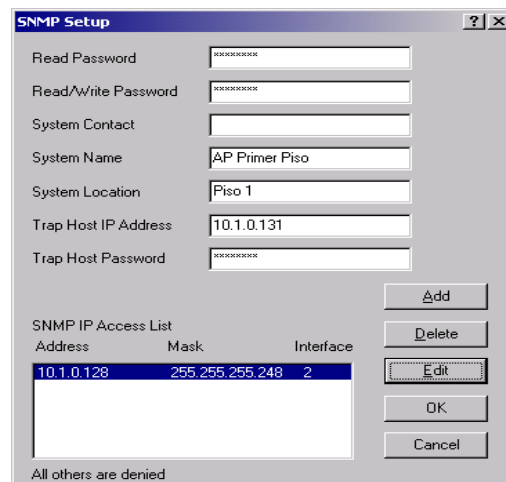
SNMP Setup ? X

Read Password ********

Read/Write Password ********

System Contact

System Name AP Primer Piso

System Location Piso 1

Trap Host IP Address 10.1.0.131

Trap Host Password ********

Add

SNMP IP Access List

| Address | Mask | Interface |
|---|---|---|
| 10.1.0.128 | 255.255.255.248 | 2 |

Delete

Edit

OK

Cancel

All others are denied